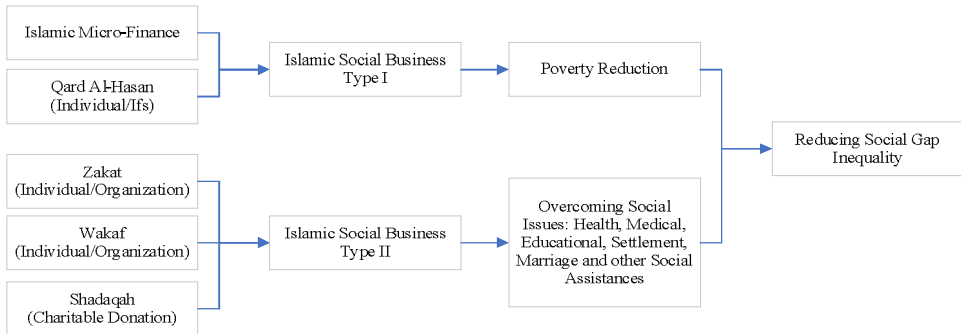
Islamic Micro-Finance

Qard Al-Hasan
(Individual/Ifs)

Islamic Social Business Type I

Poverty Reduction

Reducing Social Gap Inequality

Zakat
(Individual/Organization)

Wakaf
(Individual/Organization)

Shadaqah
(Charitable Donation)

Islamic Social Business Type II

Overcoming Social Issues: Health, Medical, Educational, Settlement, Marriage and other Social Assistances